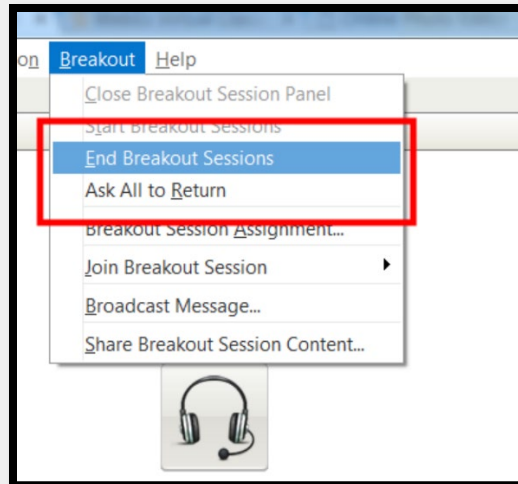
on Breakout Help

Close Breakout Session Panel
Start Breakout Sessions
End Breakout Sessions
Ask All to Return
Breakout Session Assignment...
Join Breakout Session
Broadcast Message...
Share Breakout Session Content...